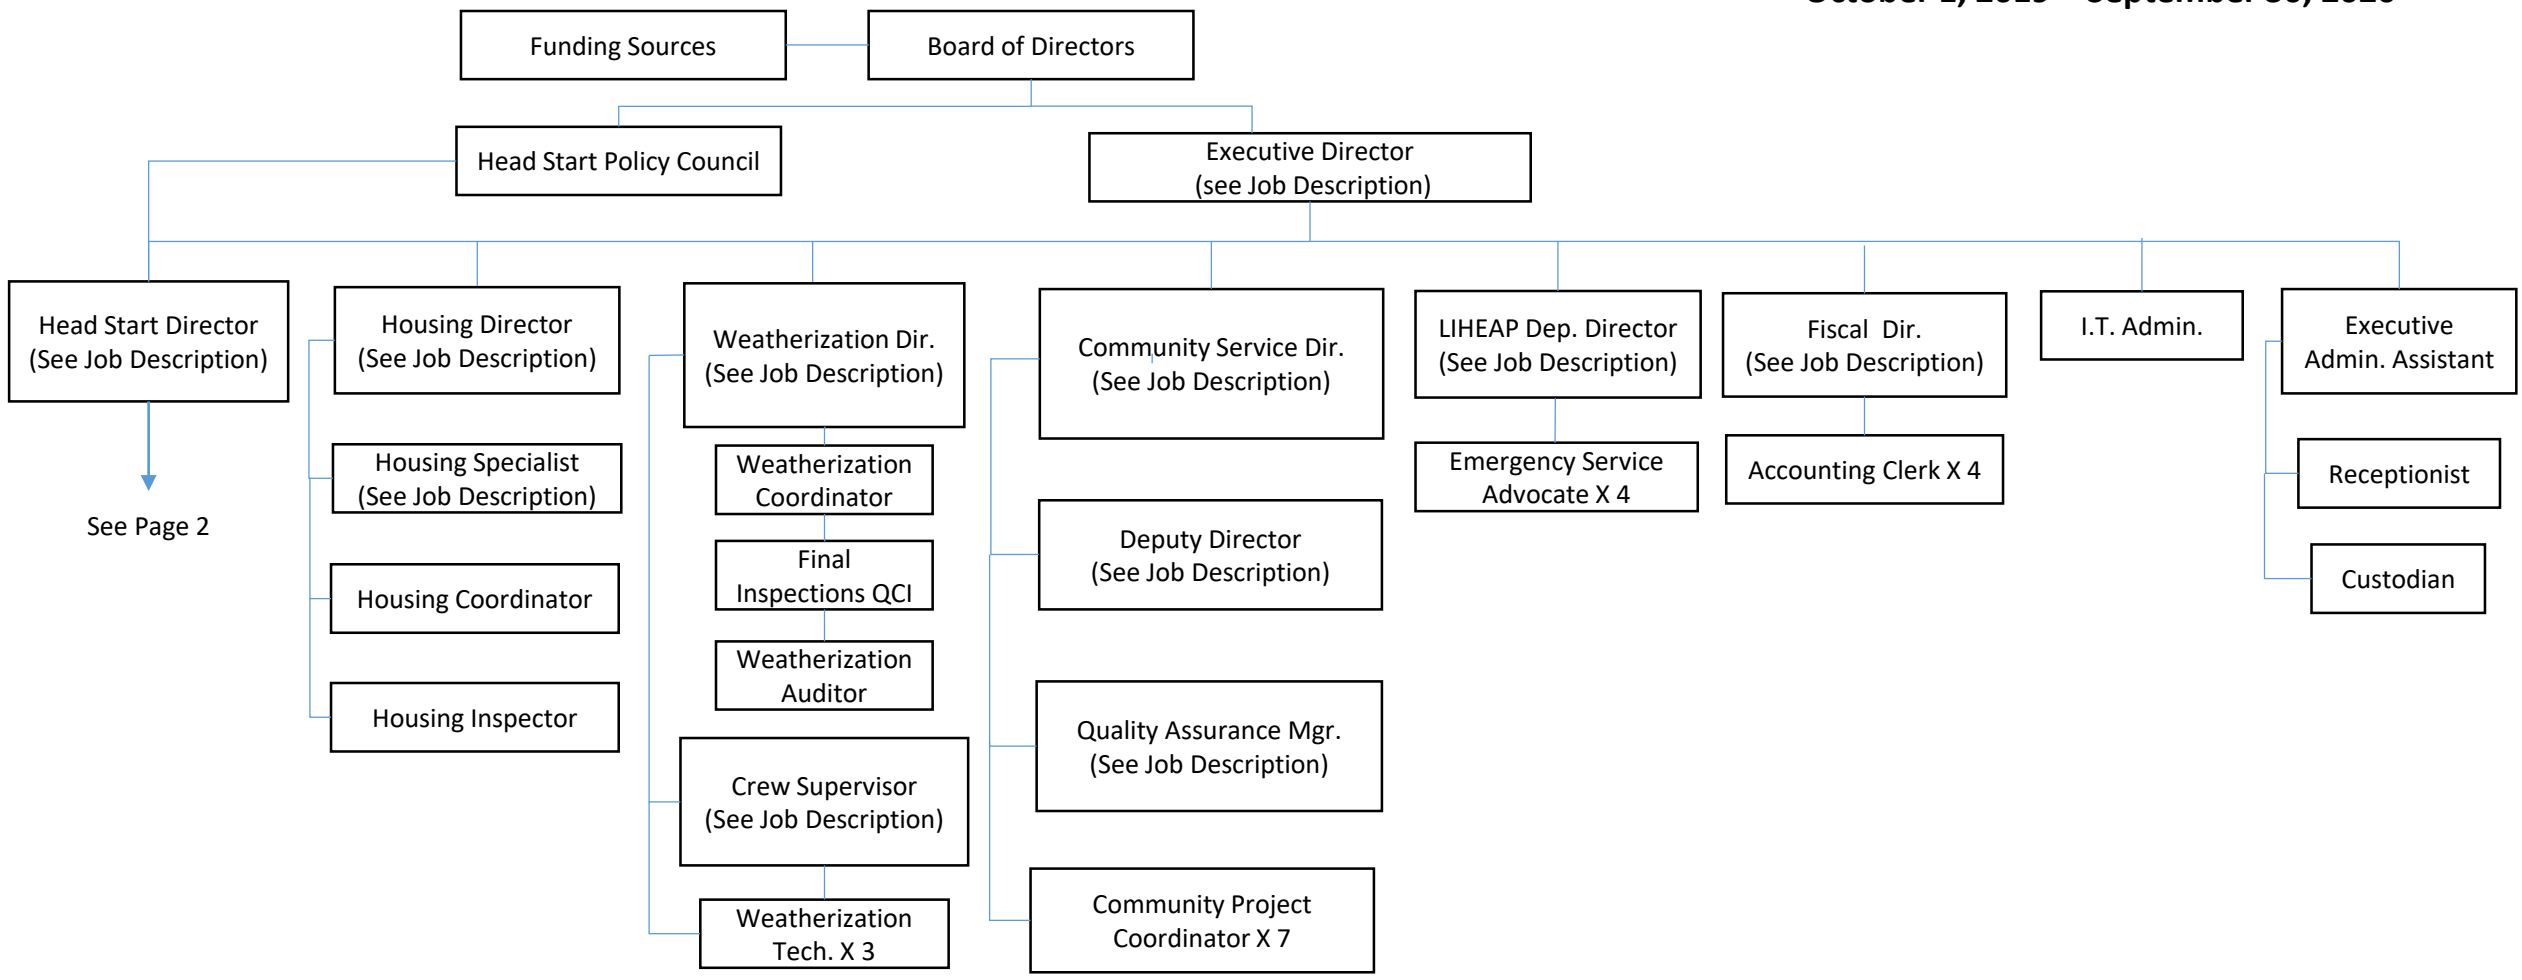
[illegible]

Funding Sources

Board of Directors

Head Start Policy Council

Executive Director
(see Job Description)

Head Start Director
(See Job Description)

See Page 2

Housing Director
(See Job Description)

Housing Specialist
(See Job Description)

Housing Coordinator

Housing Inspector

Weatherization Dir.
(See Job Description)

Weatherization Coordinator

Final Inspections QCI

Weatherization Auditor

Crew Supervisor
(See Job Description)

Weatherization Tech. X 3

Community Service Dir.
(See Job Description)

Deputy Director
(See Job Description)

Quality Assurance Mgr.
(See Job Description)

Community Project Coordinator X 7

LIHEAP Dep. Director
(See Job Description)

Emergency Service Advocate X 4

Fiscal Dir.
(See Job Description)

Accounting Clerk X 4

I.T. Admin.

Executive Admin. Assistant

Receptionist

Custodian